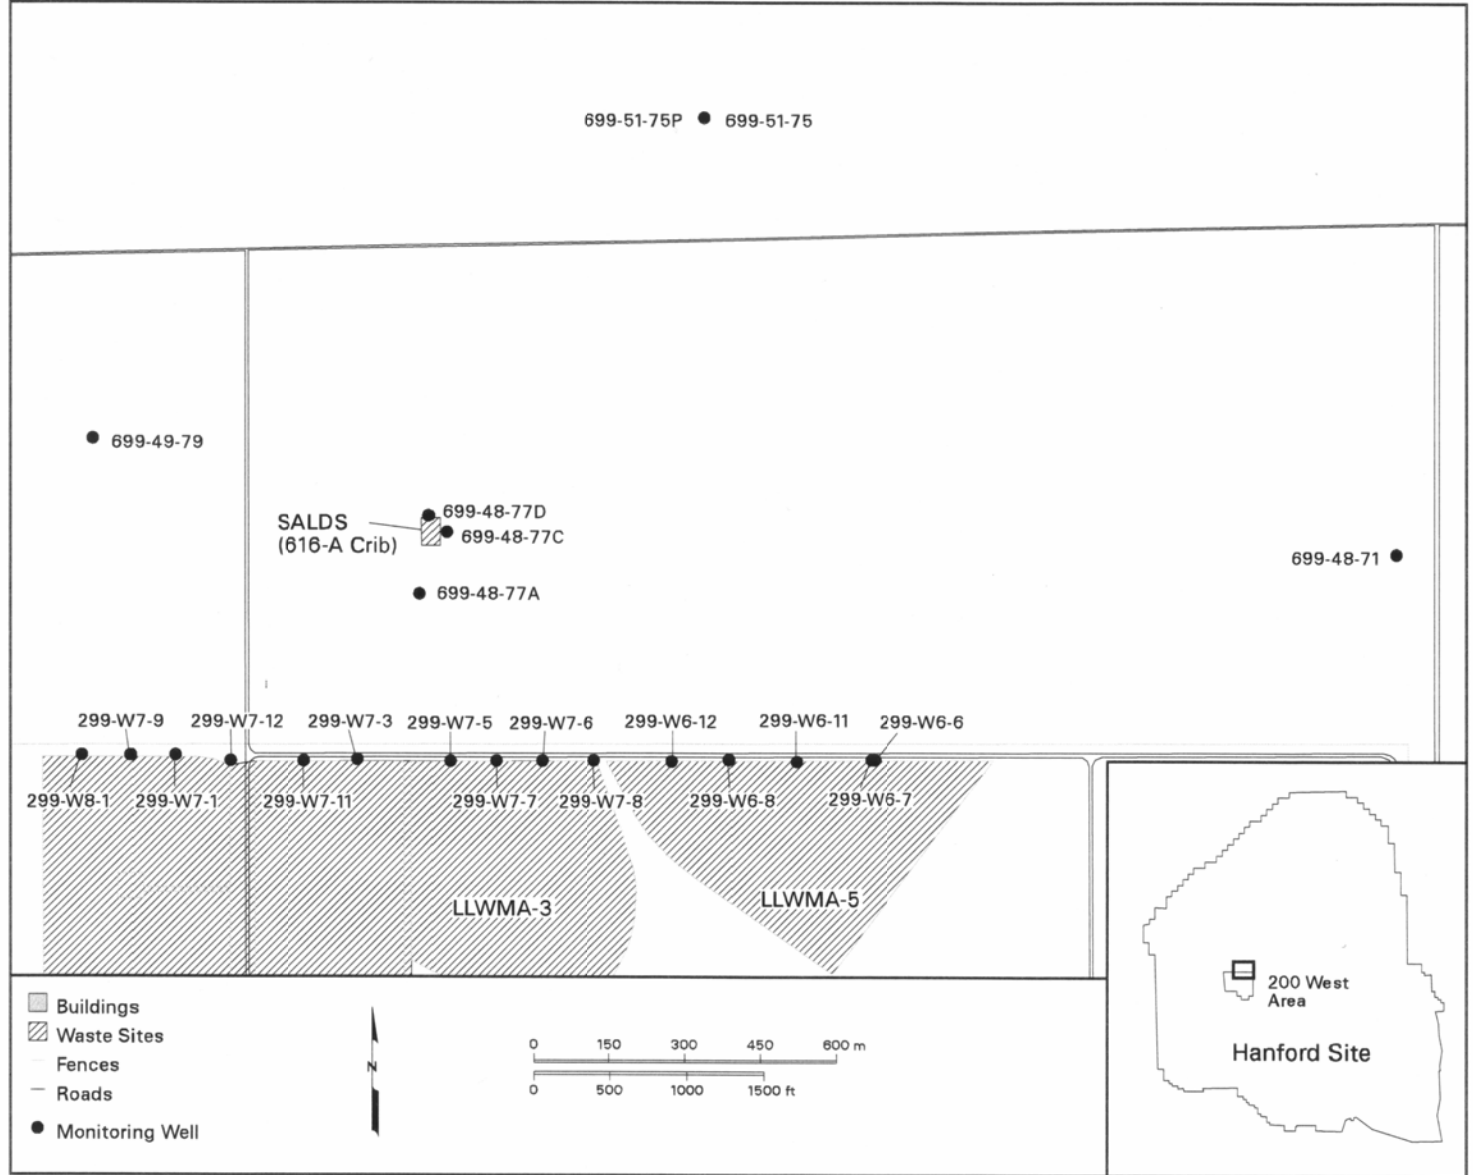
699-51-75P 699-51-75

699-49-79

SALDS (616-A Crib)

699-48-77D

699-48-77C

699-48-77A

699-48-71

299-W7-9 299-W7-12 299-W7-3 299-W7-5 299-W7-6 299-W6-12 299-W6-11 299-W6-6

299-W8-1 299-W7-1 299-W7-11 299-W7-7 299-W7-8 299-W6-8 299-W6-7

LLWMA-3

LLWMA-5

Buildings

Waste Sites

Fences

Roads

Monitoring Well

N

0 150 300 450 600 m

0 500 1000 1500 ft

200 West Area

Hanford Site